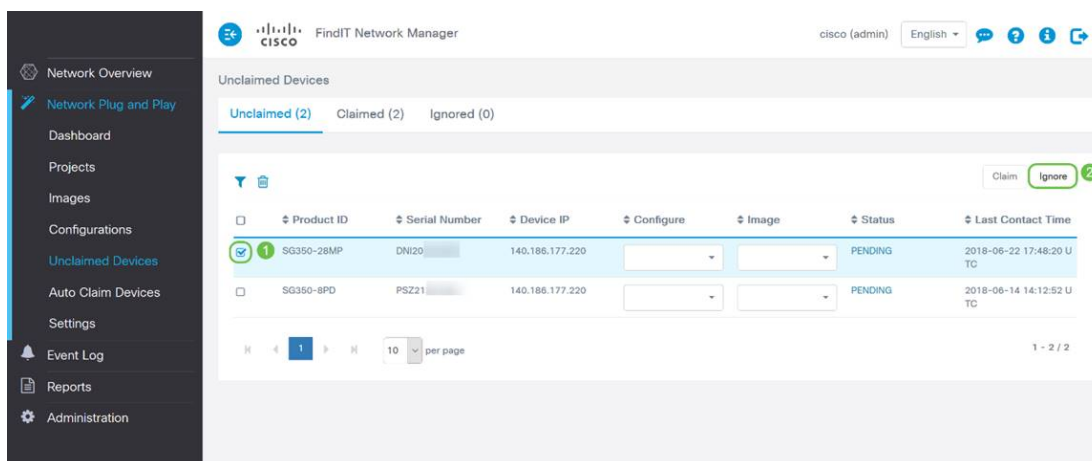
cisco FindIT Network Manager

cisco (admin) English

Network Overview
Network Plug and Play
Dashboard
Projects
Images
Configurations
Unclaimed Devices
Auto Claim Devices
Settings
Event Log
Reports
Administration

Unclaimed Devices

Unclaimed (2) Claimed (2) Ignored (0)

Claim Ignore 2

| | Product ID | Serial Number | Device IP | Configure | Image | Status | Last Contact Time |
|---|---|---|---|---|---|---|---|
| 1 | SG350-28MP | DNI20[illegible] | 140.186.177.220 | | | PENDING | 2018-06-22 17:48:20 UTC |
| | SG350-8PD | PSZ21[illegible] | 140.186.177.220 | | | PENDING | 2018-06-14 14:12:52 UTC |

1 10 per page 1 - 2 / 2